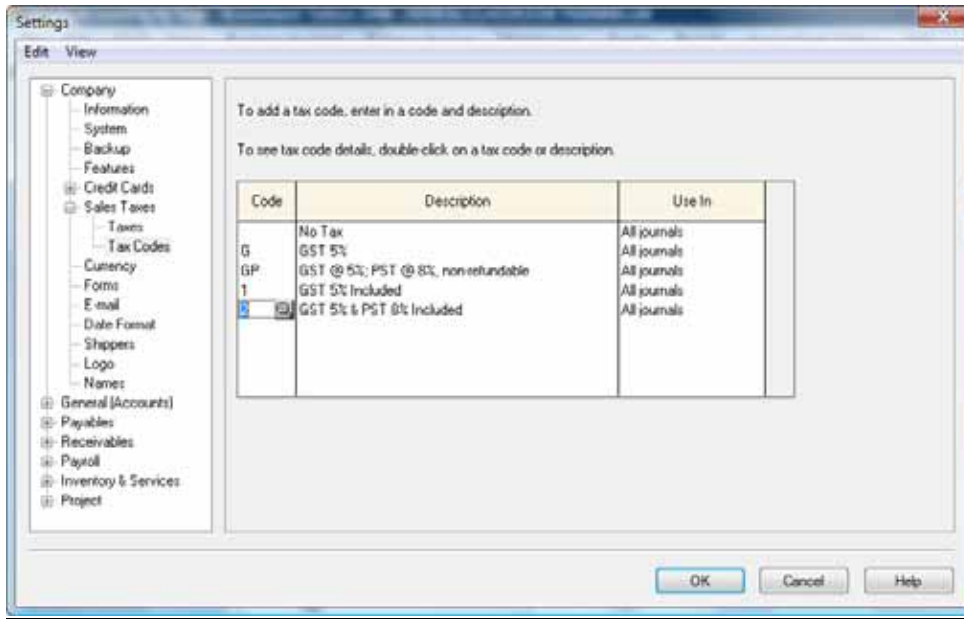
Settings

Edit View

Company
Information
System
Backup
Features
Credit Cards
Sales Taxes
Taxes
Tax Codes
Currency
Forms
E-mail
Date Format
Shippers
Logo
Names
General (Accounts)
Payables
Receivables
Payroll
Inventory & Services
Project

To add a tax code, enter in a code and description.

To see tax code details, double click on a tax code or description.

| Code | Description | Use In |
|---|---|---|
| | No Tax | All journals |
| G | GST 5% | All journals |
| GP | GST @ 5%; PST @ 8%, non-refundable | All journals |
| 1 | GST 5% Included | All journals |
| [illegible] | GST 5% & PST 8% Included | All journals |

OK Cancel Help